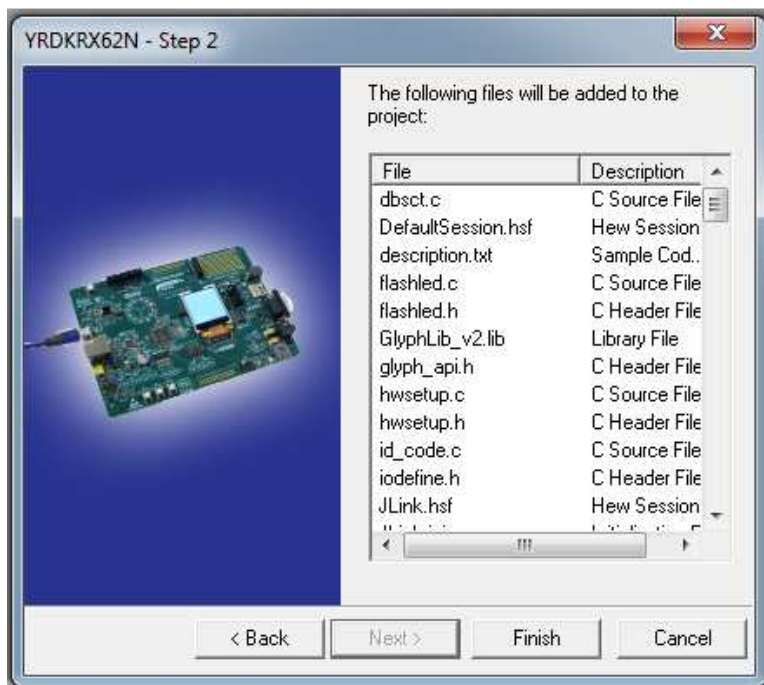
YRDKRX62N - Step 2

The following files will be added to the project:

| File | Description |
|---|---|
| dbsct.c | C Source File |
| DefaultSession.hsf | Hew Session |
| description.txt | Sample Cod.. |
| flashled.c | C Source File |
| flashled.h | C Header File |
| GlyphLib_v2.lib | Library File |
| glyph_api.h | C Header File |
| hwsetup.c | C Source File |
| hwsetup.h | C Header File |
| id_code.c | C Source File |
| iodefine.h | C Header File |
| JLink.hsf | Hew Session |
| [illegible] | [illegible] |

< Back | Next > | Finish | Cancel